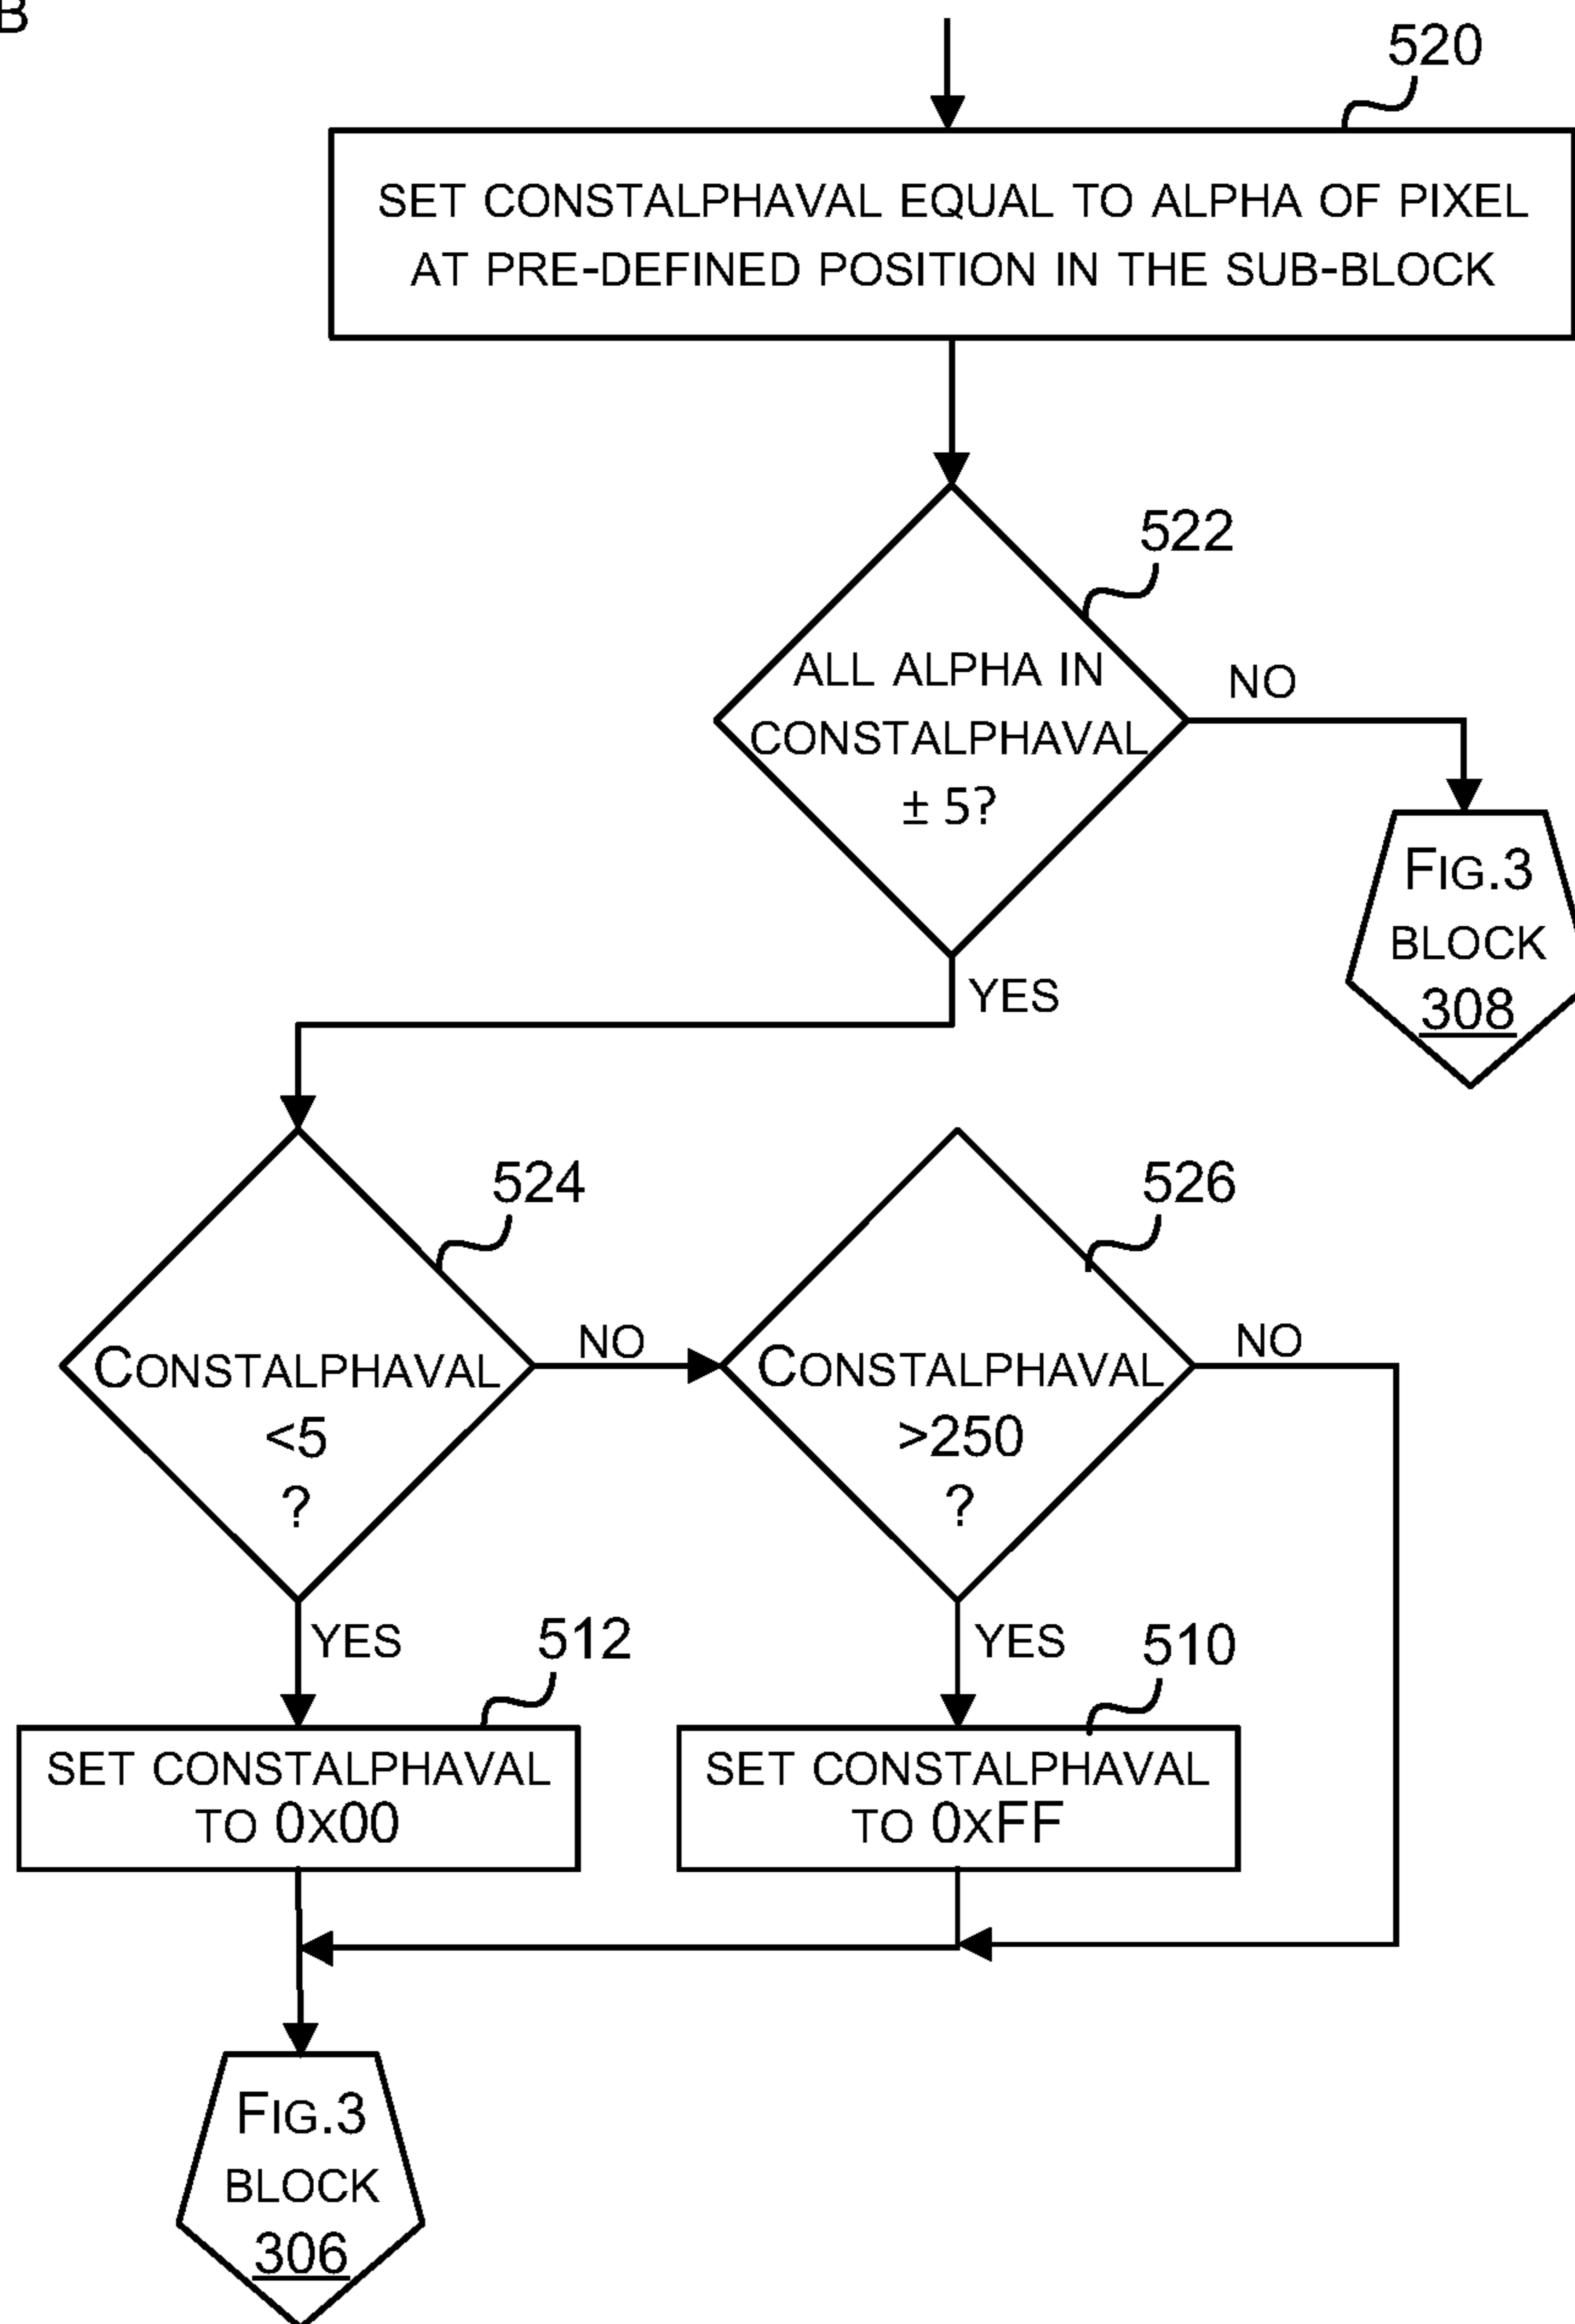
B

520

SET CONSTALPHAVAL EQUAL TO ALPHA OF PIXEL AT PRE-DEFINED POSITION IN THE SUB-BLOCK

522

ALL ALPHA IN CONSTALPHAVAL ± 5?

NO

FIG.3 BLOCK 308

YES

524

CONSTALPHAVAL <5 ?

NO

526

CONSTALPHAVAL >250 ?

NO

YES

512

YES

510

SET CONSTALPHAVAL TO 0X00

SET CONSTALPHAVAL TO 0XFF

FIG.3 BLOCK 306